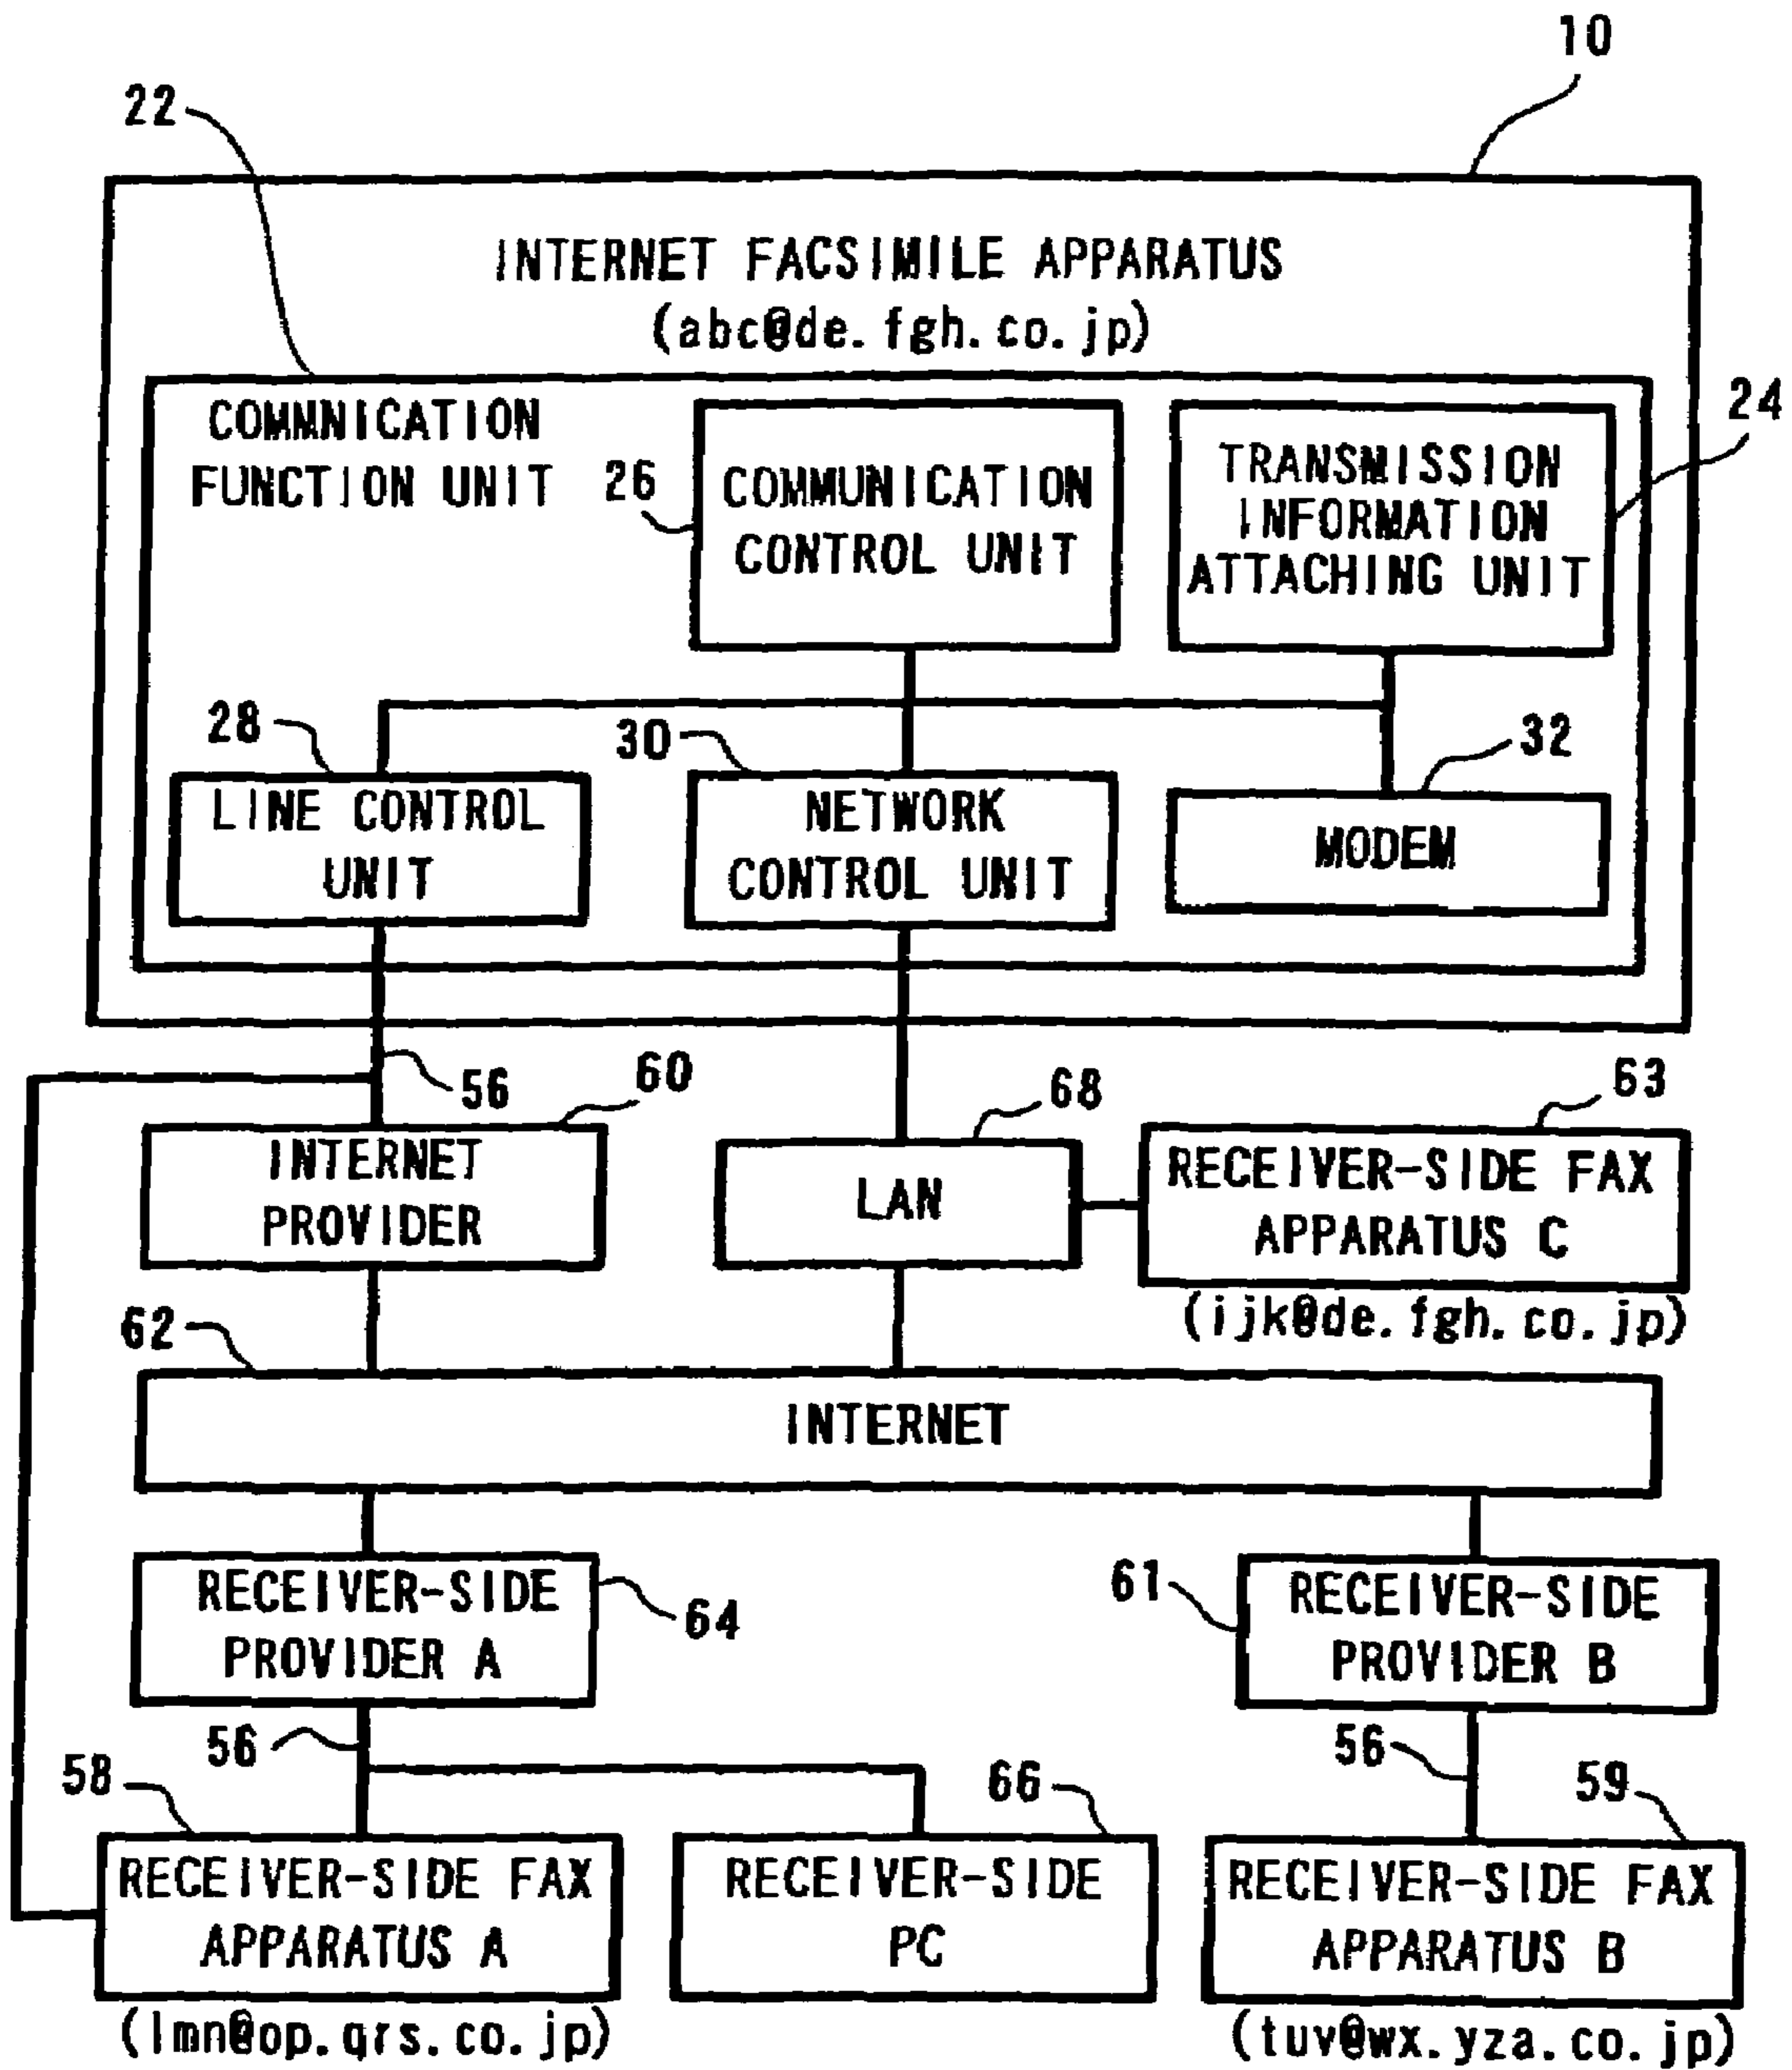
10

22

INTERNET FACSIMILE APPARATUS
(abc@de. fgh. co. jp)

COMMNICATION FUNCTION UNIT

26

COMMUNICATION CONTROL UNIT

TRANSMISSION INFORMATION ATTACHING UNIT

24

28

30

32

LINE CONTROL UNIT

NETWORK CONTROL UNIT

MODEM

56

60

68

63

INTERNET PROVIDER

LAN

RECEIVER-SIDE FAX APPARATUS C
(ijk@de. fgh. co. jp)

62

INTERNET

RECEIVER-SIDE PROVIDER A

64

61

RECEIVER-SIDE PROVIDER B

56

58

66

56

59

RECEIVER-SIDE FAX APPARATUS A
(lmn@op. qrs. co. jp)

RECEIVER-SIDE PC

RECEIVER-SIDE FAX APPARATUS B
(tuv@wx. yza. co. jp)